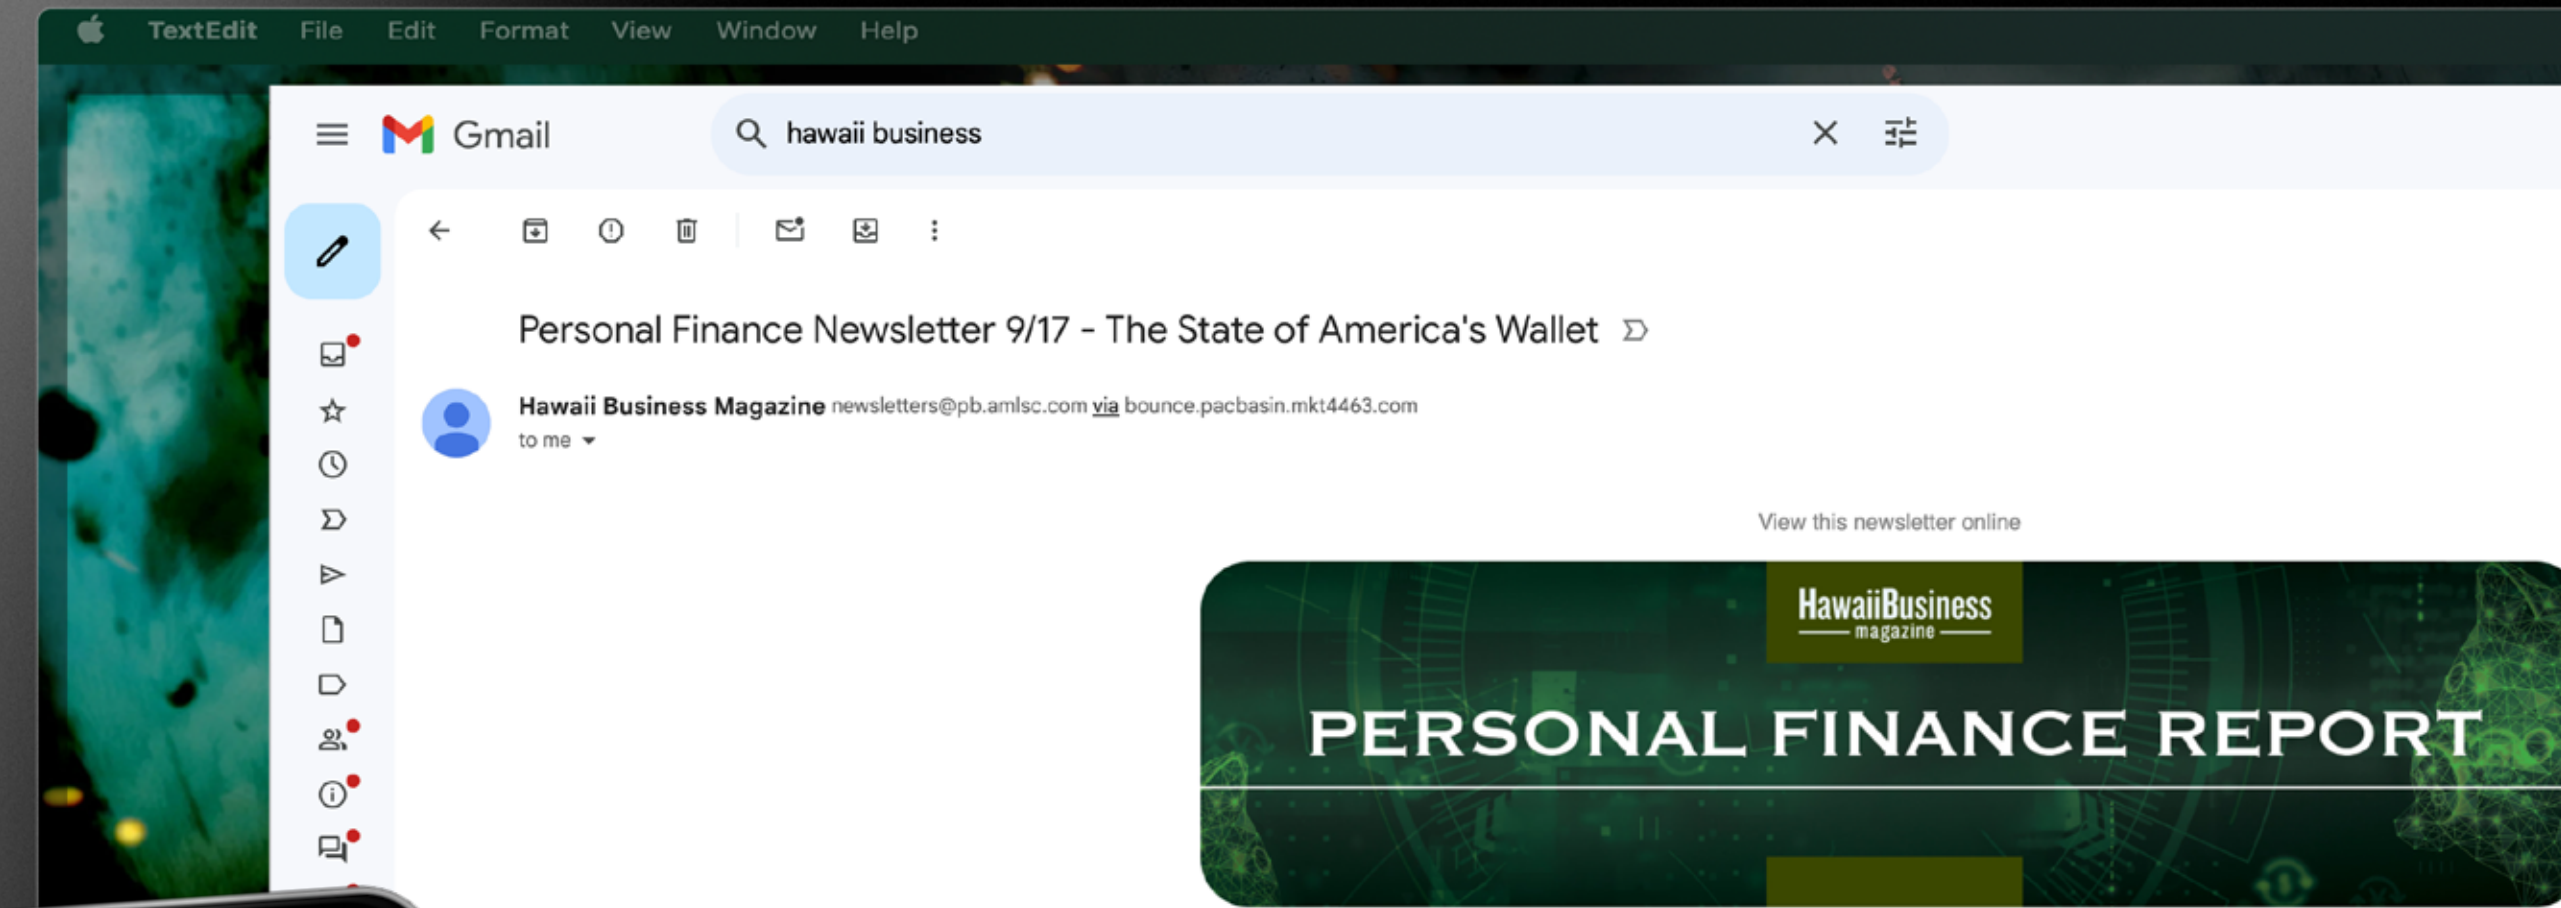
TextEdit File Edit Format View Window Help

Gmail

hawaii business

Personal Finance Newsletter 9/17 - The State of America's Wallet

Hawaii Business Magazine newsletters@pb.amlsc.com via bounce.pacbasin.mkt4463.com
to me

View this newsletter online

HawaiiBusiness
magazine

PERSONAL FINANCE REPORT